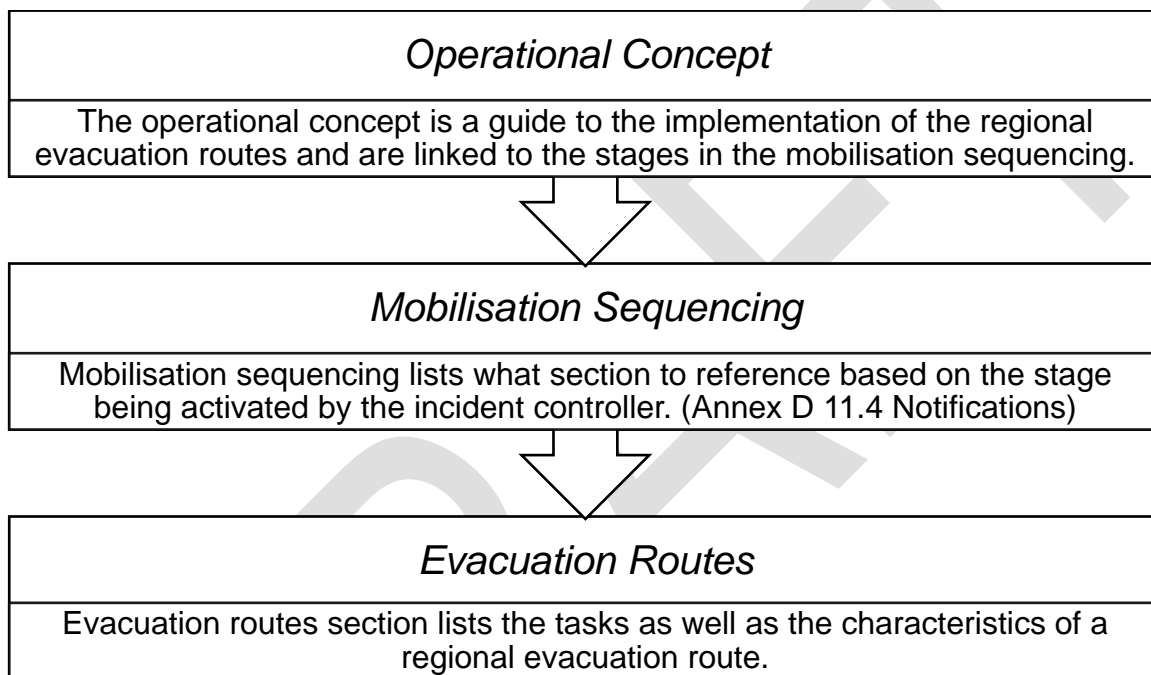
Operational Concept

The operational concept is a guide to the implementation of the regional evacuation routes and are linked to the stages in the mobilisation sequencing.

Mobilisation Sequencing

Mobilisation sequencing lists what section to reference based on the stage being activated by the incident controller. (Annex D 11.4 Notifications)

Evacuation Routes

Evacuation routes section lists the tasks as well as the characteristics of a regional evacuation route.